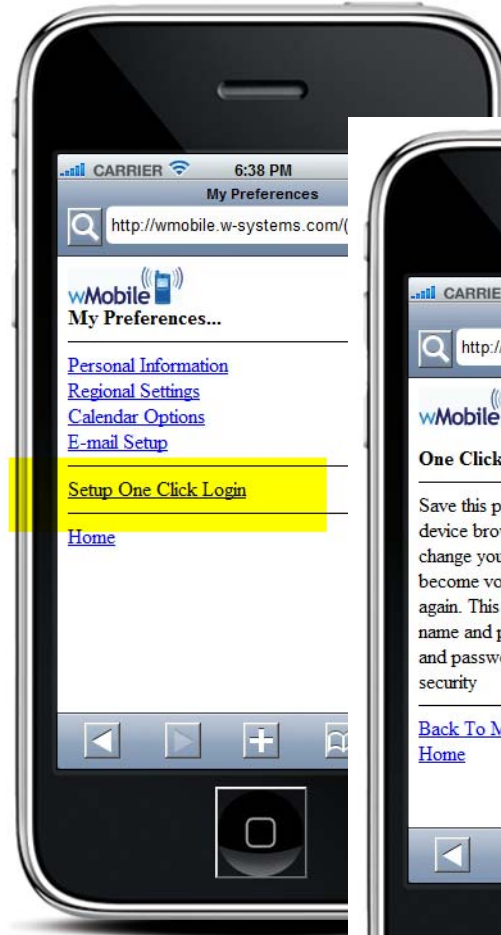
CARRIER 6:38 PM
My Preferences
http://wmobile.w-systems.com/(

wMobile
My Preferences...

Personal Information
Regional Settings
Calendar Options
E-mail Setup

Setup One Click Login

Home

CARRIE
http://

wMobile

One Click

Save this p device brow change you become vo again. This name and p and passwo security

Back To M
Home